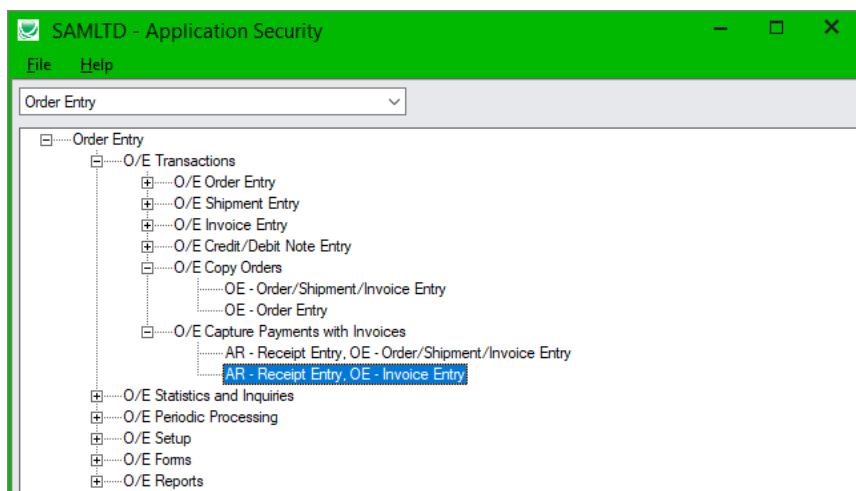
SAMLTD - Application Security

File Help

Order Entry

Order Entry
O/E Transactions
O/E Order Entry
O/E Shipment Entry
O/E Invoice Entry
O/E Credit/Debit Note Entry
O/E Copy Orders
OE - Order/Shipment/Invoice Entry
OE - Order Entry
O/E Capture Payments with Invoices
AR - Receipt Entry, OE - Order/Shipment/Invoice Entry
AR - Receipt Entry, OE - Invoice Entry
O/E Statistics and Inquiries
O/E Periodic Processing
O/E Setup
O/E Forms
O/E Reports